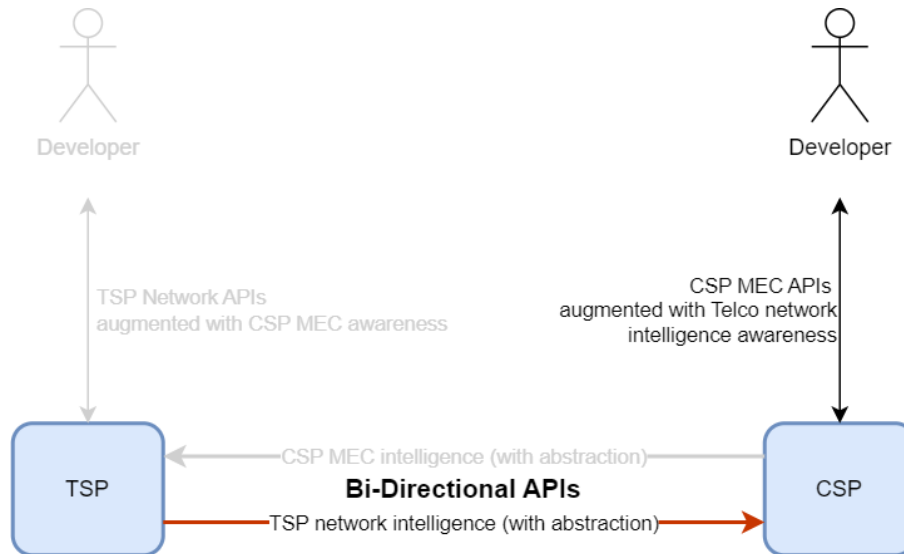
Developer

Developer

TSP Network APIs
augmented with CSP MEC awareness

CSP MEC APIs
augmented with Telco network
intelligence awareness

TSP

CSP MEC intelligence (with abstraction)

Bi-Directional APIs

TSP network intelligence (with abstraction)

CSP